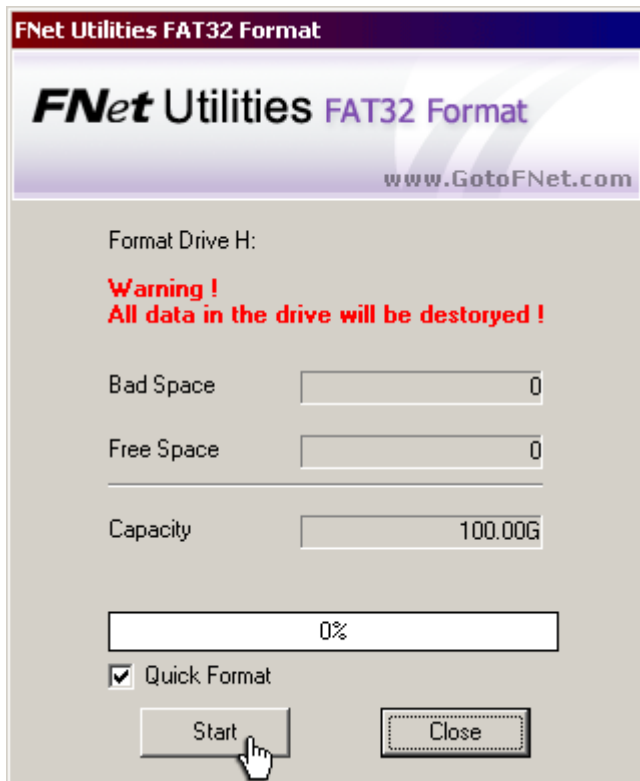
FNet Utilities FAT32 Format

FNet Utilities FAT32 Format

www.GotoFNet.com

Format Drive H:

Warning !
All data in the drive will be destoryed !

| Bad Space | 0 |
|---|---|
| Free Space | 0 |
| Capacity | 100.00G |

0%

Quick Format

Start

Close